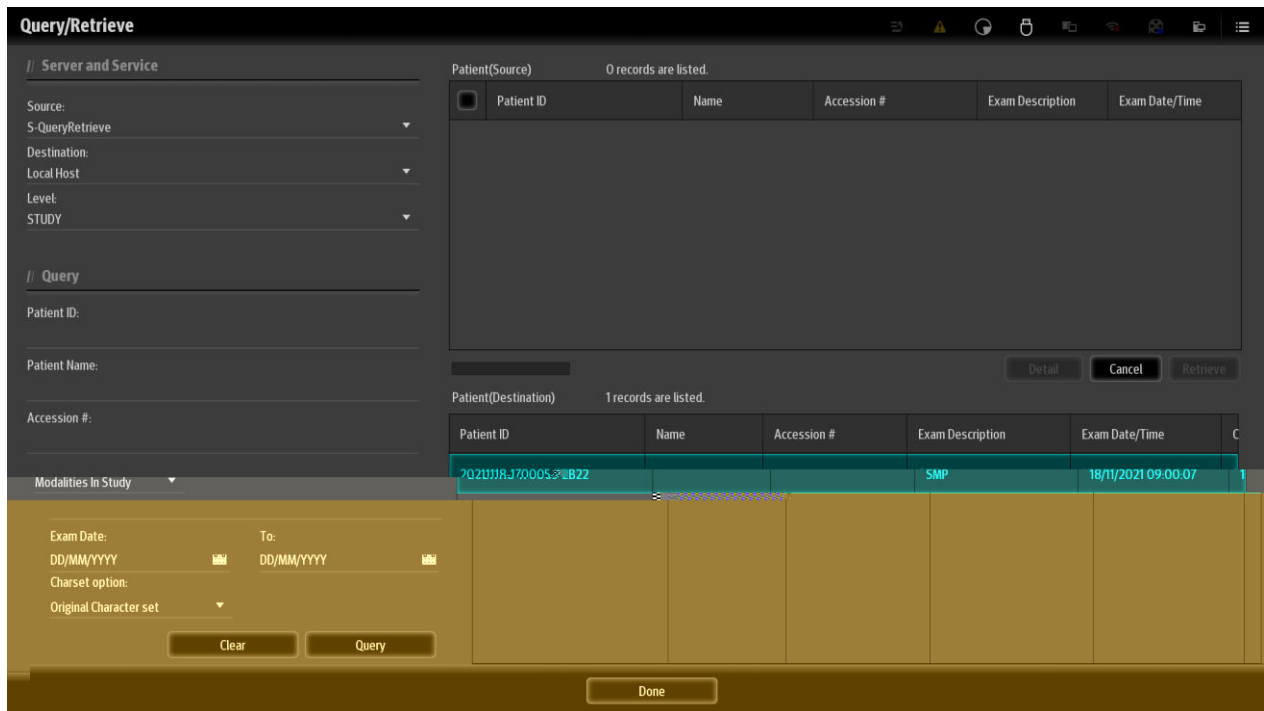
Query/Retrieve

// Server and Service

Source:
S-QueryRetrieve

Destination:
Local Host

Level:
STUDY

// Query

Patient ID:

Patient Name:

Accession #:

Modalities In Study

Exam Date:
DD/MM/YYYY

To:
DD/MM/YYYY

Charset option:
Original Character set

Clear

Query

Patient(Source) 0 records are listed.

| | Patient ID | Name | Accession # | Exam Description | Exam Date/Time |
|---|---|---|---|---|---|

Detail

Cancel

Retrieve

Patient(Destination) 1 records are listed.

| Patient ID | Name | Accession # | Exam Description | Exam Date/Time | C |
|---|---|---|---|---|---|
| 20211118170005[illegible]B22 | | | SMP | 18/11/2021 09:00:07 | 1 |

Done